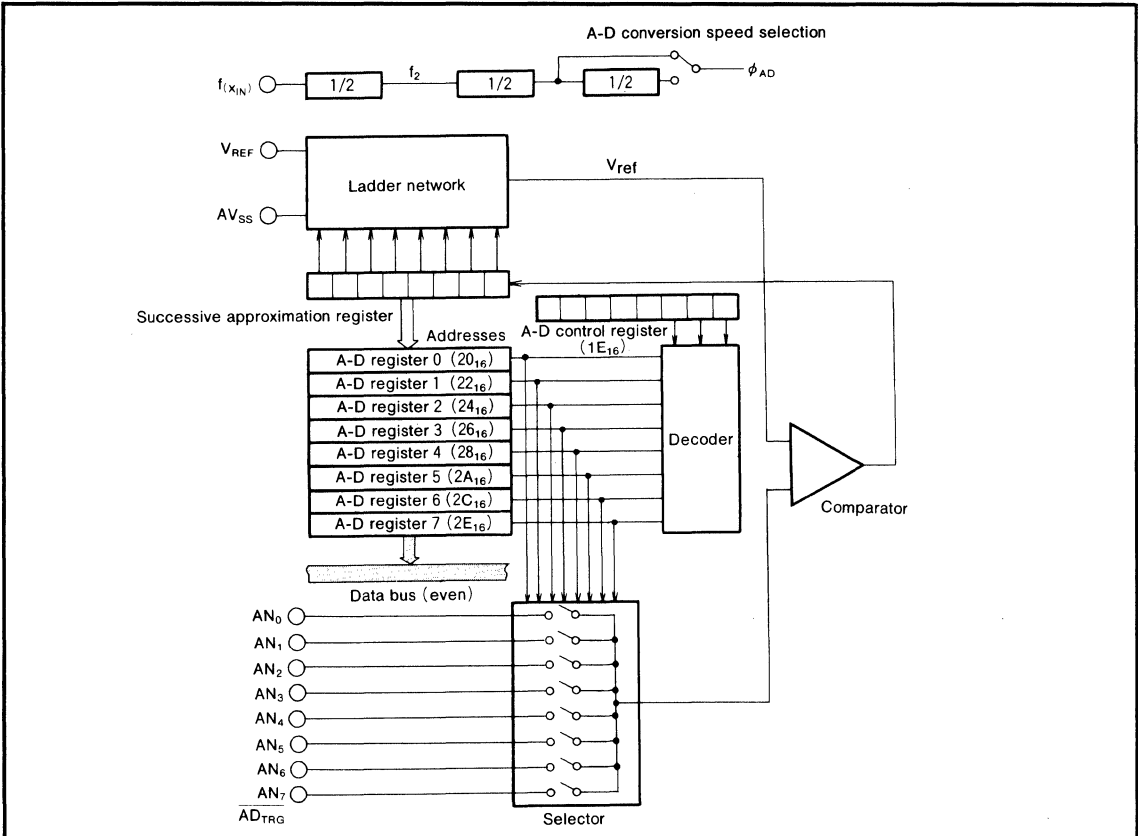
A-D conversion speed selection

$f_{(X_{IN})}$

1/2

$f_2$

1/2

1/2

$\phi_{AD}$

$V_{REF}$

Ladder network

$V_{ref}$

$AV_{SS}$

Successive approximation register

Addresses

A-D control register ($1E_{16}$)

A-D register 0 ($20_{16}$)

A-D register 1 ($22_{16}$)

A-D register 2 ($24_{16}$)

A-D register 3 ($26_{16}$)

A-D register 4 ($28_{16}$)

A-D register 5 ($2A_{16}$)

A-D register 6 ($2C_{16}$)

A-D register 7 ($2E_{16}$)

Decoder

Comparator

Data bus (even)

$AN_0$

$AN_1$

$AN_2$

$AN_3$

$AN_4$

$AN_5$

$AN_6$

$AN_7$

$\overline{AD_{TRG}}$

Selector